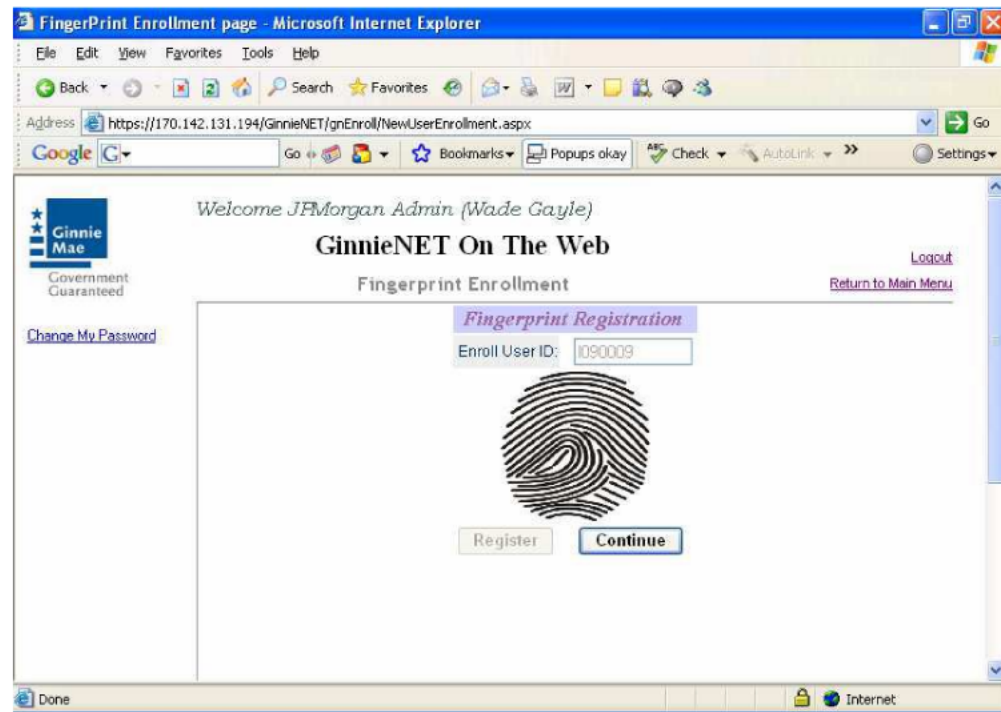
FingerPrint Enrollment page - Microsoft Internet Explorer

File Edit View Favorites Tools Help

Back Search Favorites

Address https://170.142.131.194/GinnieNET/gnEnroll/NewUserEnrollment.aspx Go

Google G Go Bookmarks Popups okay Check AutoLink Settings

Ginnie Mae Government Guaranteed

Welcome JPMorgan Admin (Wade Gayle)

GinnieNET On The Web

Logout

Fingerprint Enrollment

Return to Main Menu

Change My Password

Fingerprint Registration

Enroll User ID: I090009

Register Continue

Done Internet